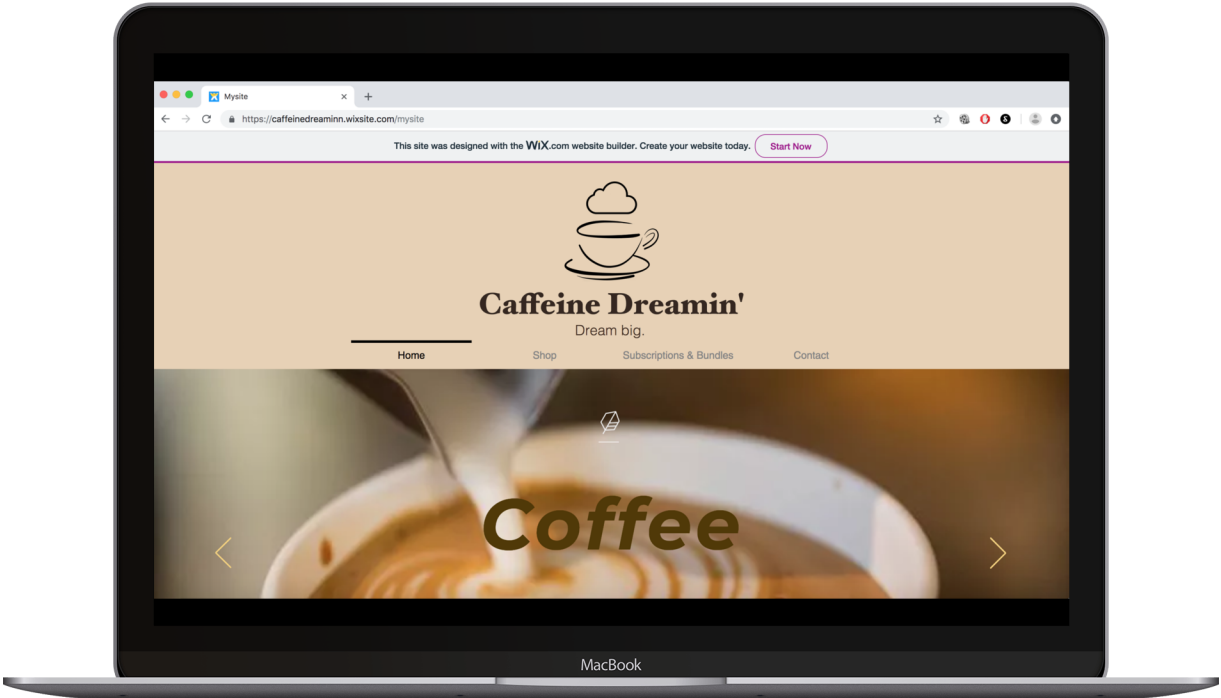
Mysite

https://caffeinedreaminn.wixsite.com/mysite

This site was designed with the WiX.com website builder. Create your website today. Start Now

Caffeine Dreamin'

Dream big.

Home Shop Subscriptions & Bundles Contact

Coffee

MacBook